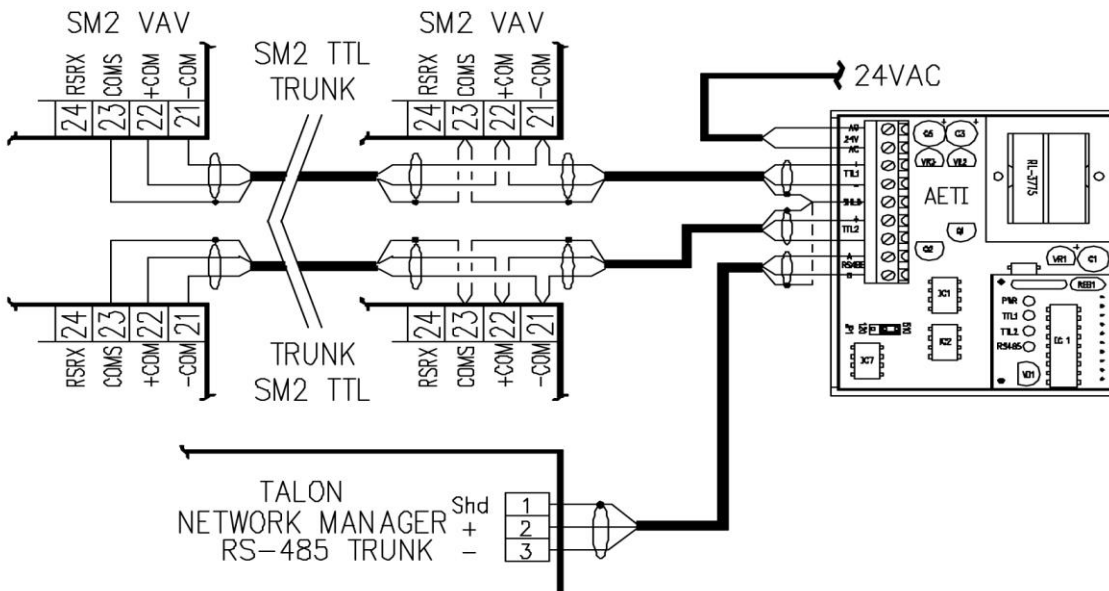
SM2 VAV

RSRX COMS +COM -COM
24 23 22 21

SM2 TTL
TRUNK

SM2 VAV

RSRX COMS +COM -COM
24 23 22 21

24VAC

AC
24V
AC
-
TTL1
+
SHLD
-
TTL2
+
-
RS485
+

C5 C3
VR3 VR2
RL-3775
AETI
Q1
Q2
VR1 C1
XC1
REE1
PWR
TTL1
TTL2
RS485
IC 1
XC2
X7
VD1

24 23 22 21
RSRX COMS +COM -COM

TRUNK
SM2 TTL

24 23 22 21
RSRX COMS +COM -COM

TALON
NETWORK MANAGER
RS-485 TRUNK

Shd 1
+ 2
- 3